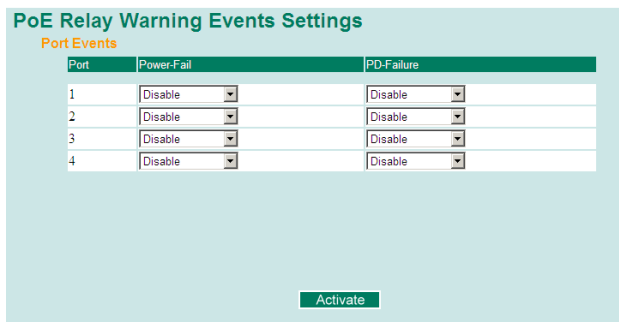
PoE Relay Warning Events Settings

Port Events

| Port | Power-Fail | PD-Failure |
|---|---|---|
| 1 | Disable | Disable |
| 2 | Disable | Disable |
| 3 | Disable | Disable |
| 4 | Disable | Disable |

Activate